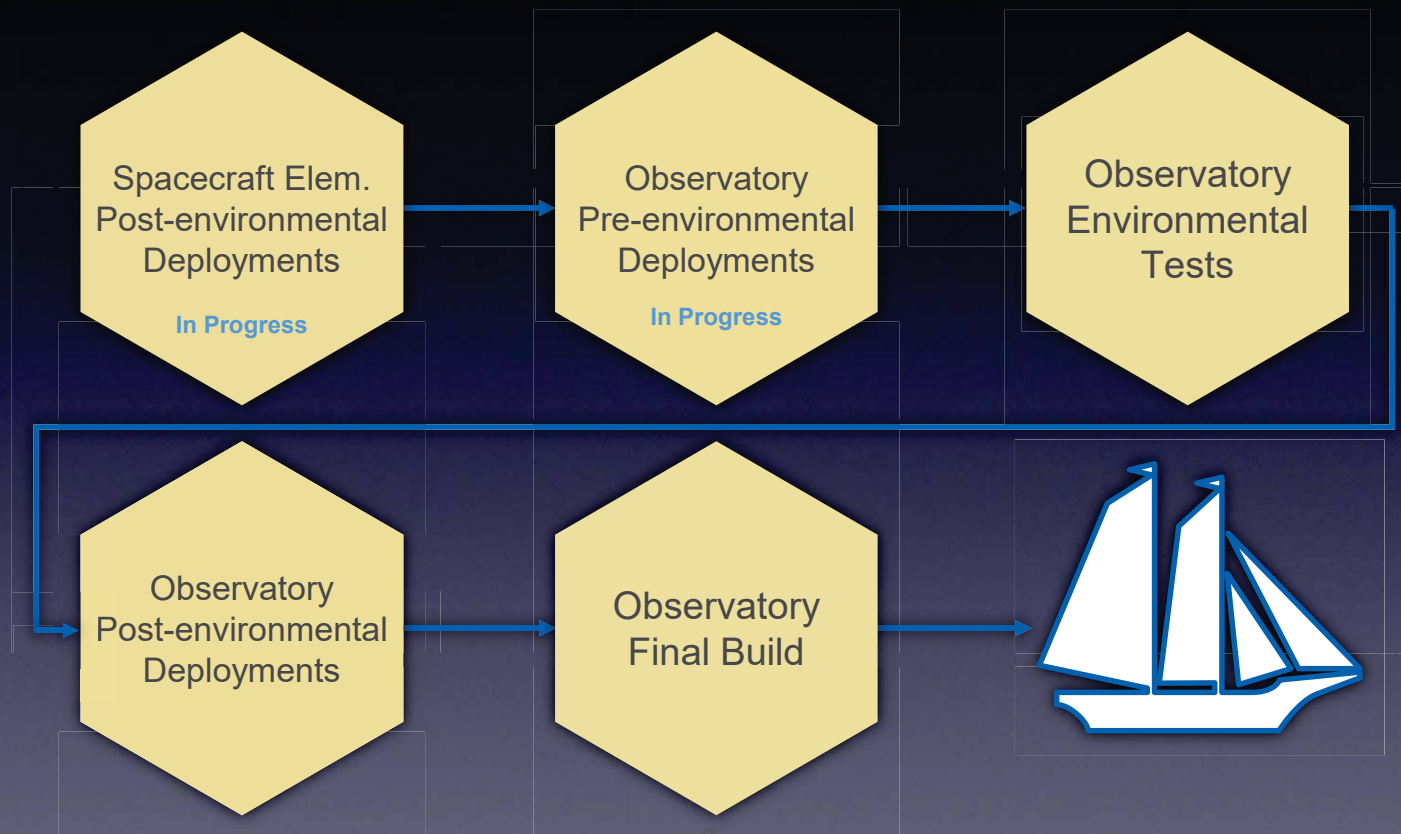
Spacecraft Elem. Post-environmental Deployments

In Progress

Observatory Pre-environmental Deployments

In Progress

Observatory Environmental Tests

Observatory Post-environmental Deployments

Observatory Final Build